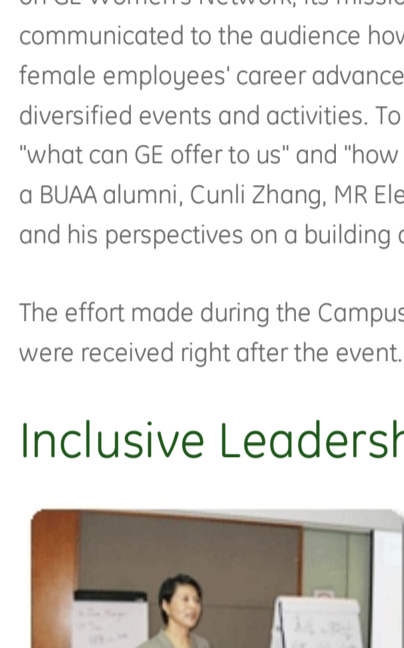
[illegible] GE Women's Network, its missi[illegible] communicated to the audience ho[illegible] female employees' career advance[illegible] diversified events and activities. To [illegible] "what can GE offer to us" and "how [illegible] a BUAA alumni, Cunli Zhang, MR Ele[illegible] and his perspectives on a building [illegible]

The effort made during the Campu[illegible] were received right after the event.

Inclusive Leaders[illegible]